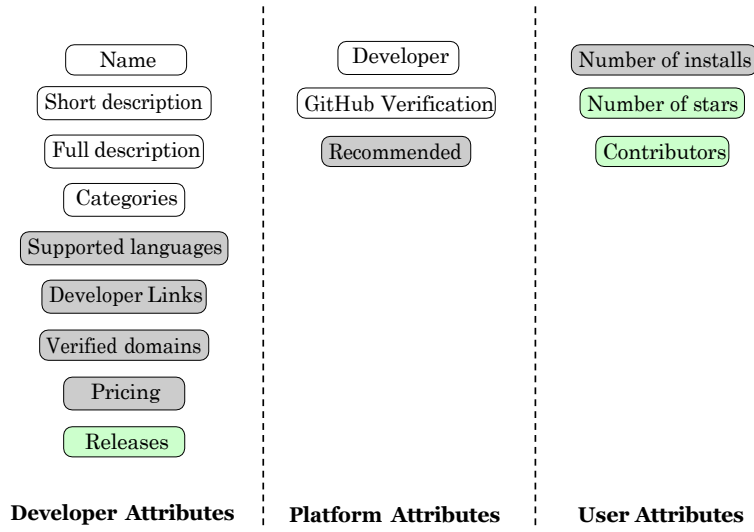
Name

Short description

Full description

Categories

Supported languages

Developer Links

Verified domains

Pricing

Releases

**Developer Attributes**

Developer

GitHub Verification

Recommended

**Platform Attributes**

Number of installs

Number of stars

Contributors

**User Attributes**